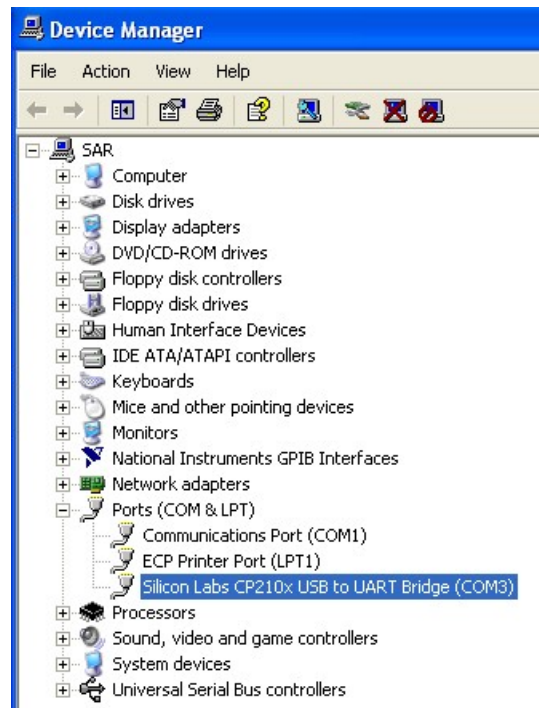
Device Manager

File Action View Help

SAR
Computer
Disk drives
Display adapters
DVD/CD-ROM drives
Floppy disk controllers
Floppy disk drives
Human Interface Devices
IDE ATA/ATAPI controllers
Keyboards
Mice and other pointing devices
Monitors
National Instruments GPIB Interfaces
Network adapters
Ports (COM & LPT)
Communications Port (COM1)
ECP Printer Port (LPT1)
Silicon Labs CP210x USB to UART Bridge (COM3)
Processors
Sound, video and game controllers
System devices
Universal Serial Bus controllers